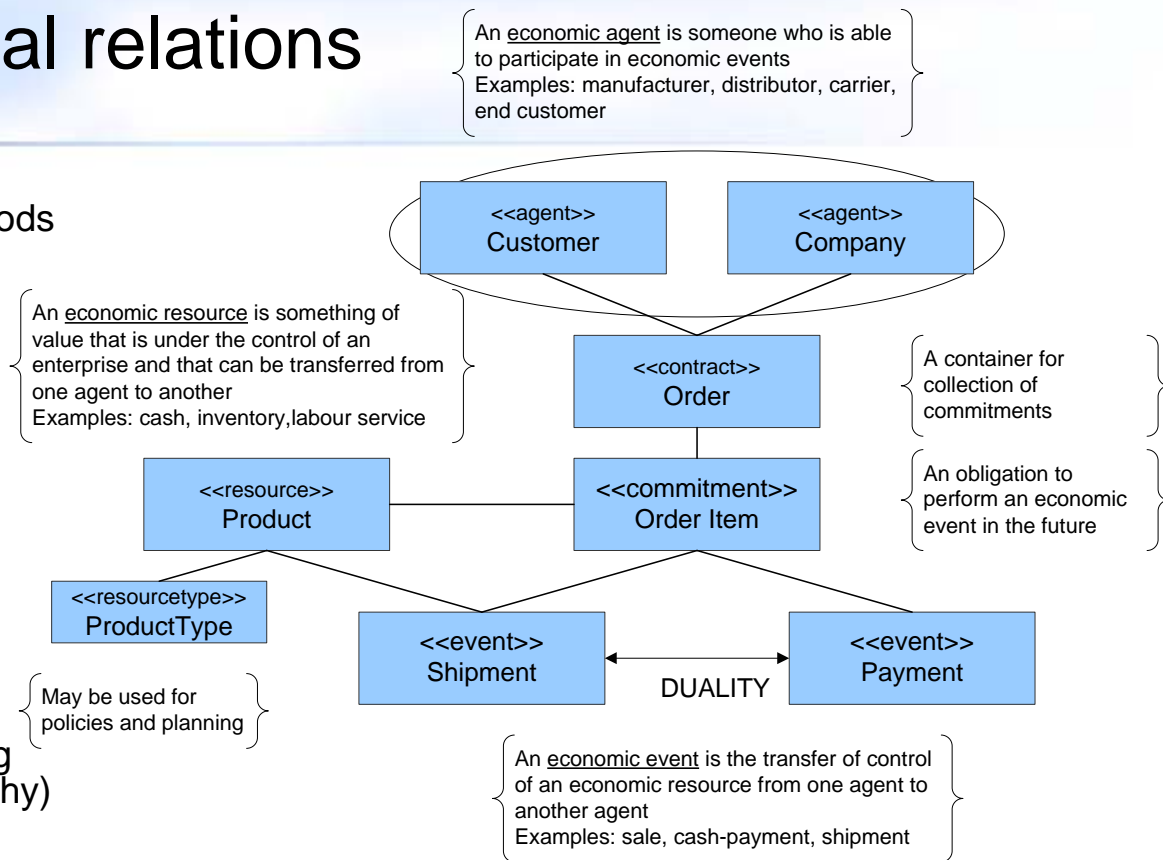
al relations

An economic agent is someone who is able to participate in economic events
Examples: manufacturer, distributor, carrier, end customer

ods

<<agent>>
Customer

<<agent>>
Company

An economic resource is something of value that is under the control of an enterprise and that can be transferred from one agent to another
Examples: cash, inventory,labour service

<<contract>>
Order

A container for collection of commitments

<<resource>>
Product

<<commitment>>
Order Item

An obligation to perform an economic event in the future

<<resourcetype>>
ProductType

<<event>>
Shipment

<<event>>
Payment

DUALITY

May be used for policies and planning

g
hy)

An economic event is the transfer of control of an economic resource from one agent to another agent
Examples: sale, cash-payment, shipment